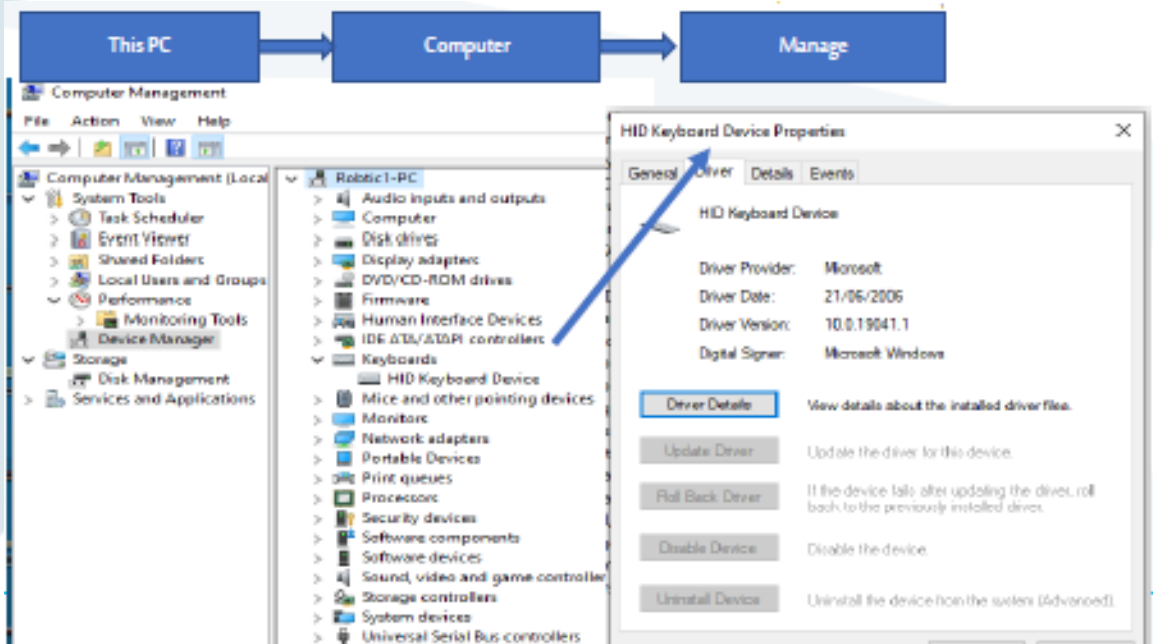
This PC

Computer

Manage

Computer Management

File Action View Help

Computer Management (Local
System Tools
Task Scheduler
Event Viewer
Shared Folders
Local Users and Groups
Performance
Monitoring Tools
Device Manager
Storage
Disk Management
Services and Applications

Robtic1-PC
Audio inputs and outputs
Computer
Disk drives
Display adapters
DVD/CD-ROM drives
Firmware
Human Interface Devices
IDE ATA/ATAPI controllers
Keyboards
HID Keyboard Device
Mice and other pointing devices
Monitors
Network adapters
Portable Devices
Print queues
Processors
Security devices
Software components
Software devices
Sound, video and game controller
Storage controllers
System devices
Universal Serial Bus controllers

HID Keyboard Device Properties

General Driver Details Events

HID Keyboard Device

Driver Provider: Microsoft
Driver Date: 21/06/2006
Driver Version: 10.0.19041.1
Digital Signer: Microsoft Windows

Driver Details View details about the installed driver files.

Update Driver Update the driver for this device.

Roll Back Driver If the device fails after updating the driver, roll back to the previously installed driver.

Disable Device Disable the device.

Uninstall Device Uninstall the device from the system (Advanced).